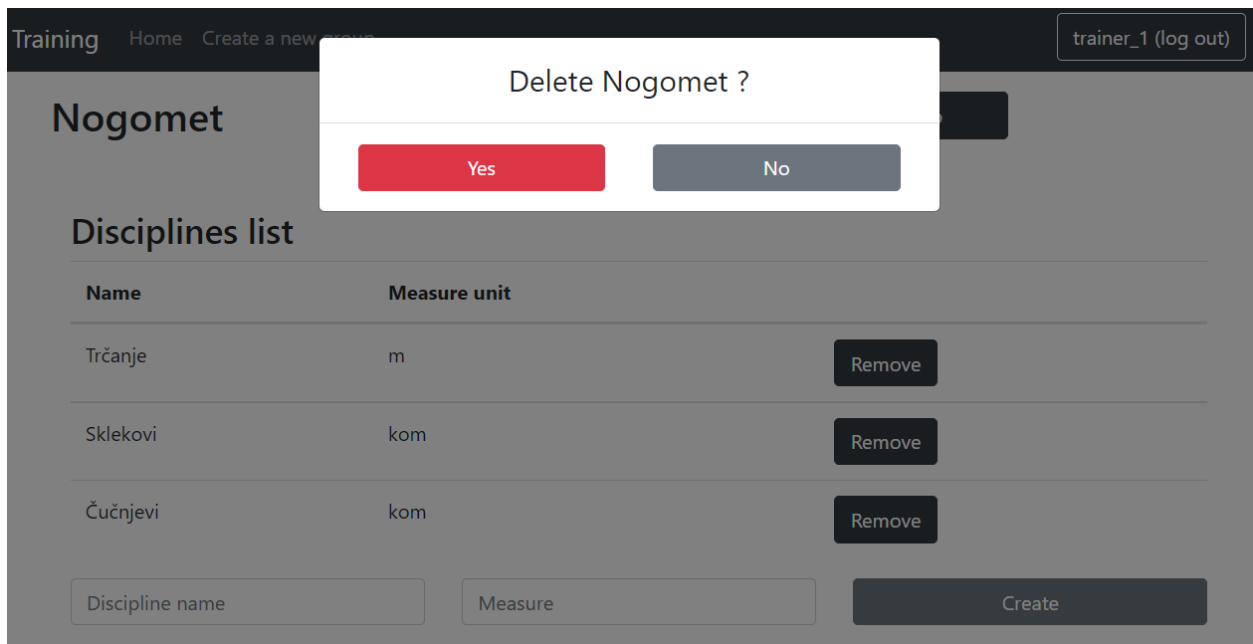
Training Home Create a new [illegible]

trainer_1 (log out)

Delete Nogomet ?

Yes

No

Nogomet

Disciplines list

| Name | Measure unit | |
|---|---|---|
| Trčanje | m | Remove |
| Sklekovi | kom | Remove |
| Čučnjevi | kom | Remove |

Discipline name

Measure

Create